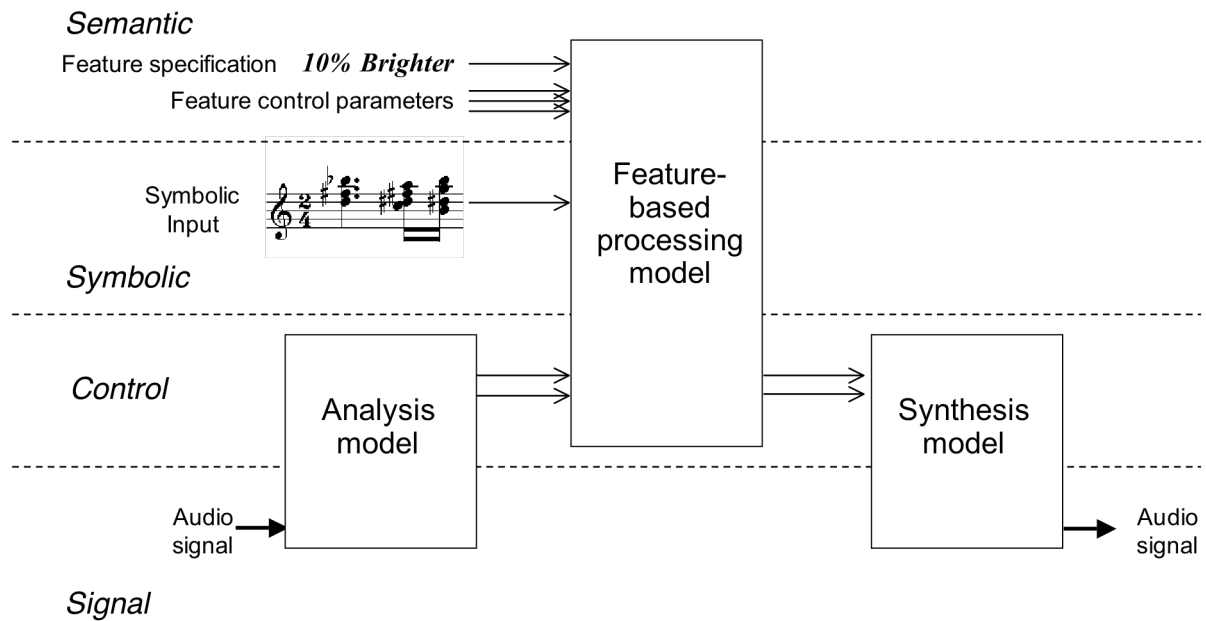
Semantic

Feature specification 10% Brighter

Feature control parameters

Symbolic Input

$\frac{2}{4}$

Feature-based processing model

Symbolic

Control

Analysis model

Synthesis model

Audio signal

Audio signal

Signal